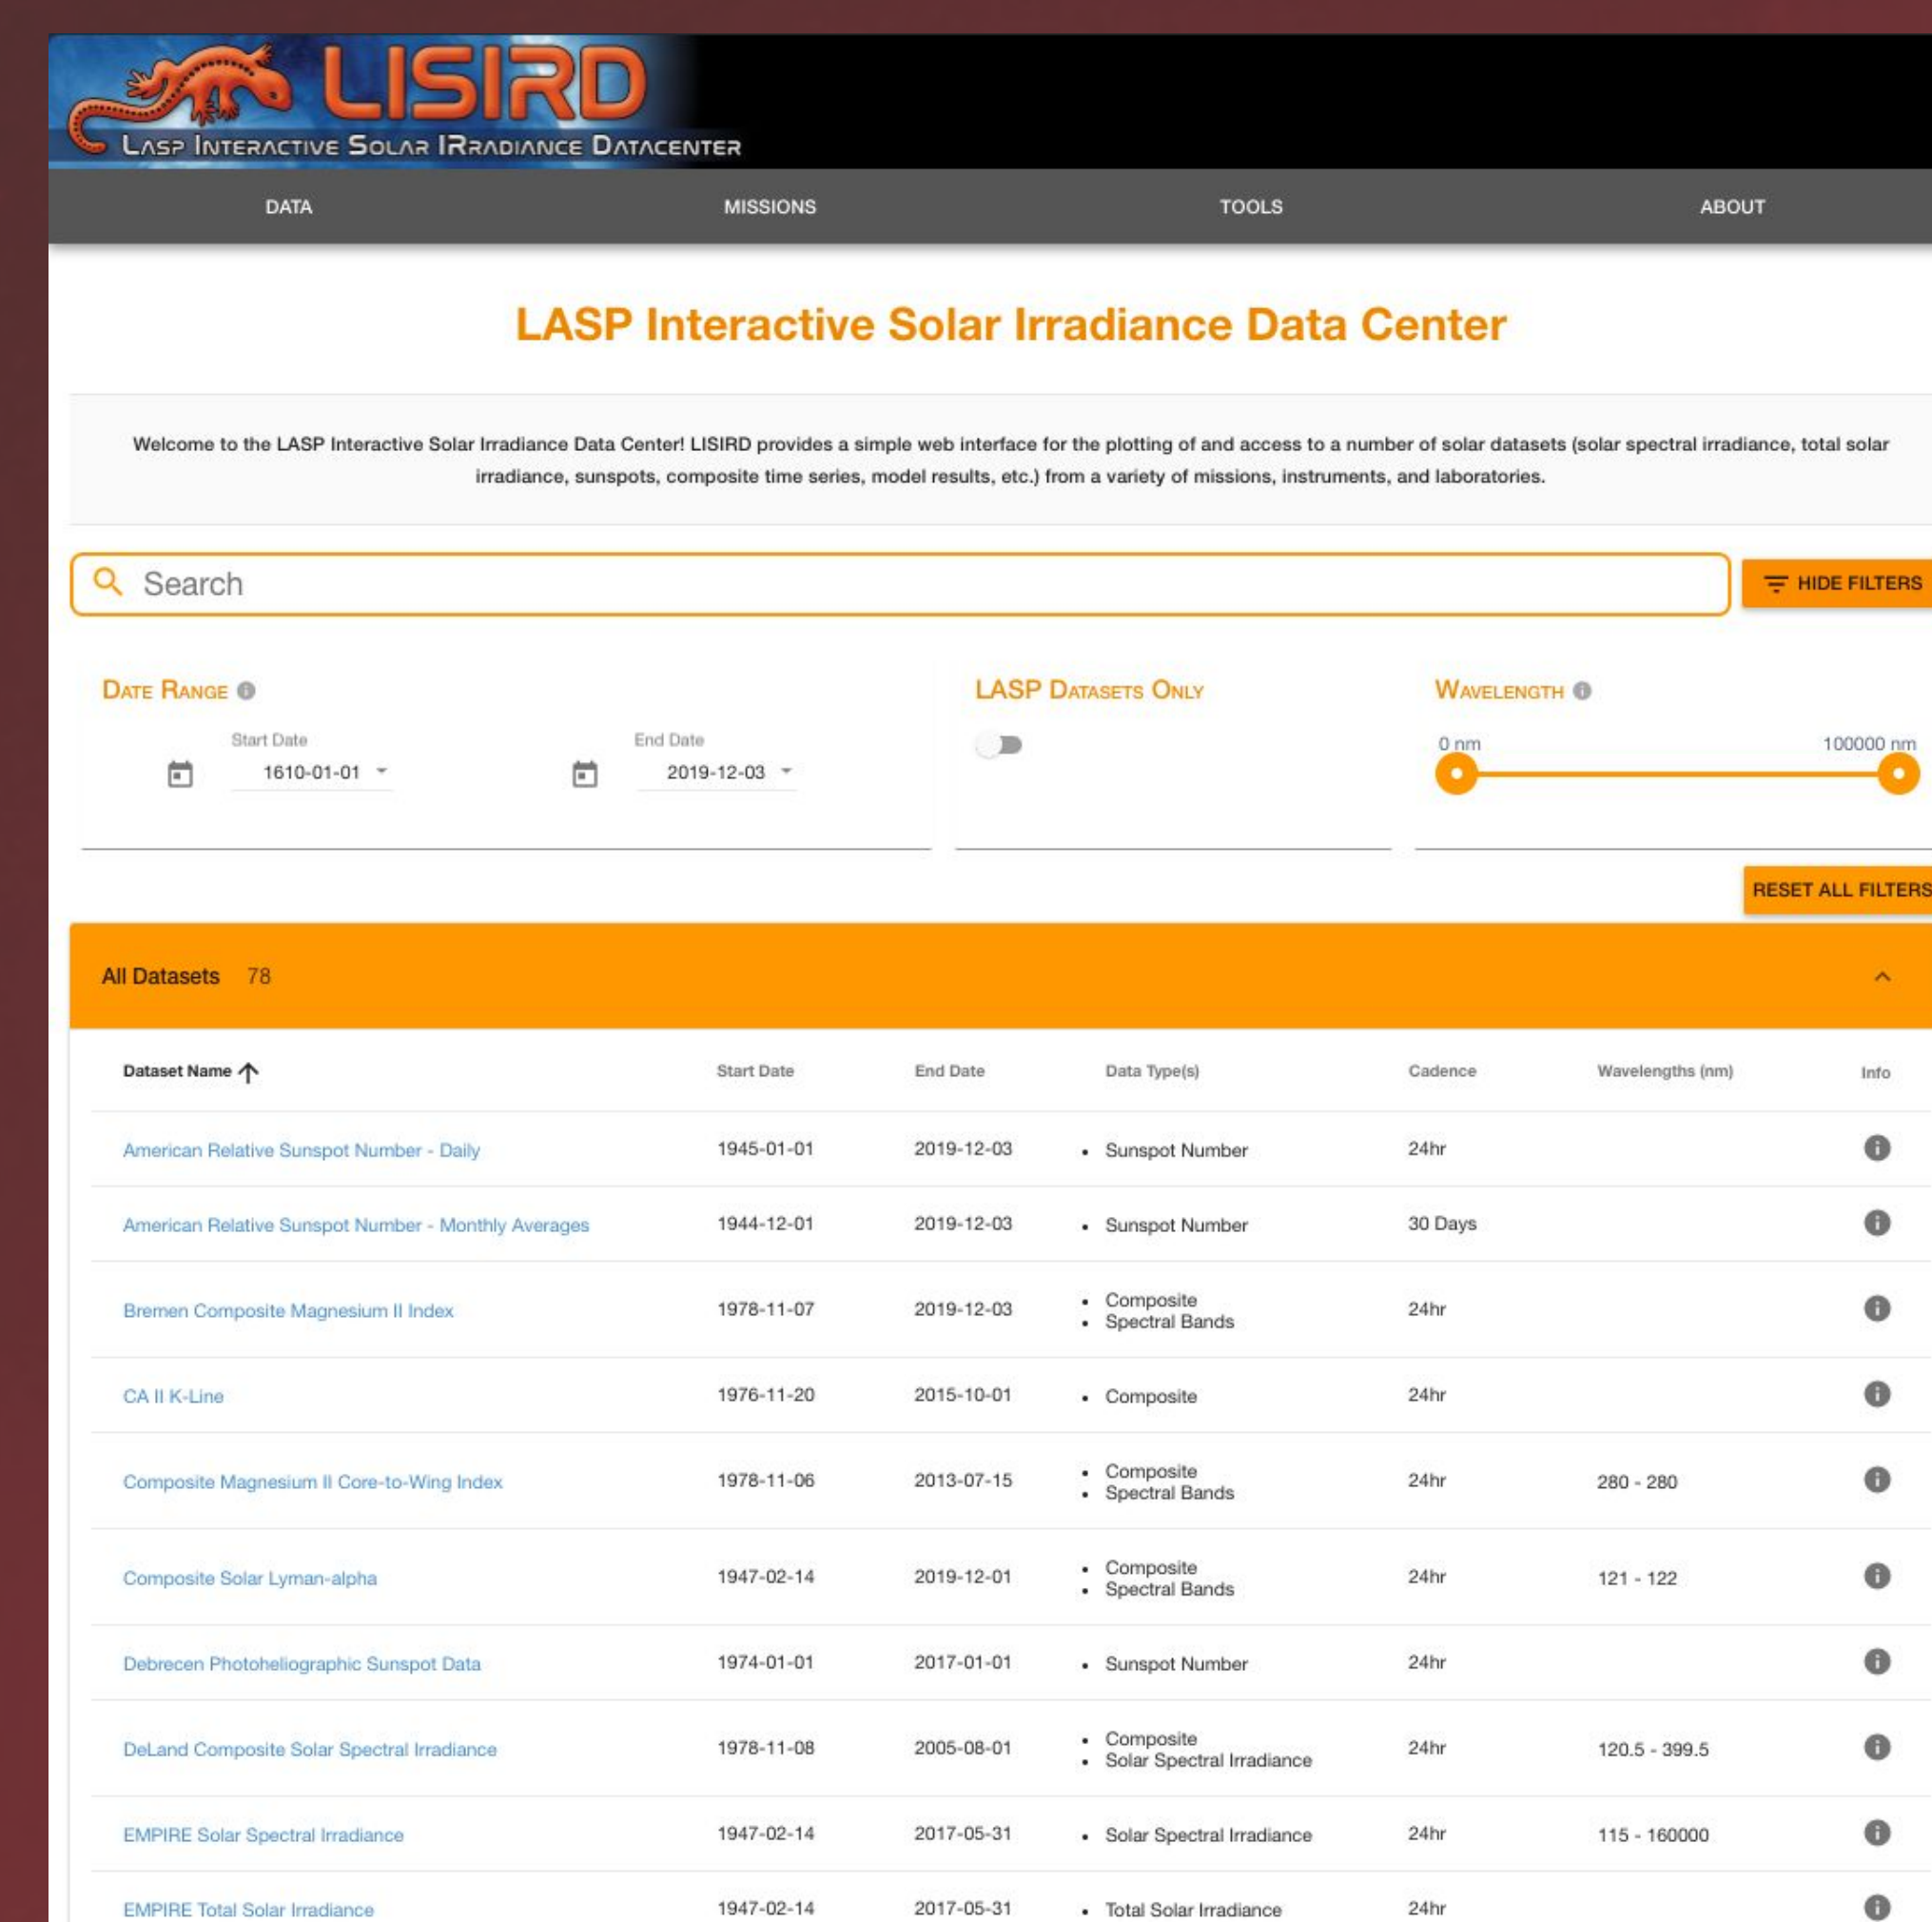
LISIRD
LASP INTERACTIVE SOLAR IRRADIANCE DATACENTER

DATA MISSIONS TOOLS ABOUT

LASP Interactive Solar Irradiance Data Center

Welcome to the LASP Interactive Solar Irradiance Data Center! LISIRD provides a simple web interface for the plotting of and access to a number of solar datasets (solar spectral irradiance, total solar irradiance, sunspots, composite time series, model results, etc.) from a variety of missions, instruments, and laboratories.

Search

HIDE FILTERS

DATE RANGE

Start Date
1610-01-01

End Date
2019-12-03

LASP DATASETS ONLY

WAVELENGTH

0 nm
100000 nm

RESET ALL FILTERS

All Datasets 78

| Dataset Name | Start Date | End Date | Data Type(s) | Cadence | Wavelengths (nm) | Info |
|---|---|---|---|---|---|---|
| American Relative Sunspot Number - Daily | 1945-01-01 | 2019-12-03 | • Sunspot Number | 24hr | | |
| American Relative Sunspot Number - Monthly Averages | 1944-12-01 | 2019-12-03 | • Sunspot Number | 30 Days | | |
| Bremen Composite Magnesium II Index | 1978-11-07 | 2019-12-03 | • Composite • Spectral Bands | 24hr | | |
| CA II K-Line | 1976-11-20 | 2015-10-01 | • Composite | 24hr | | |
| Composite Magnesium II Core-to-Wing Index | 1978-11-06 | 2013-07-15 | • Composite • Spectral Bands | 24hr | 280 - 280 | |
| Composite Solar Lyman-alpha | 1947-02-14 | 2019-12-01 | • Composite • Spectral Bands | 24hr | 121 - 122 | |
| Debrecen Photoheliographic Sunspot Data | 1974-01-01 | 2017-01-01 | • Sunspot Number | 24hr | | |
| DeLand Composite Solar Spectral Irradiance | 1978-11-08 | 2005-08-01 | • Composite • Solar Spectral Irradiance | 24hr | 120.5 - 399.5 | |
| EMPIRE Solar Spectral Irradiance | 1947-02-14 | 2017-05-31 | • Solar Spectral Irradiance | 24hr | 115 - 160000 | |
| EMPIRE Total Solar Irradiance | 1947-02-14 | 2017-05-31 | • Total Solar Irradiance | 24hr | | |